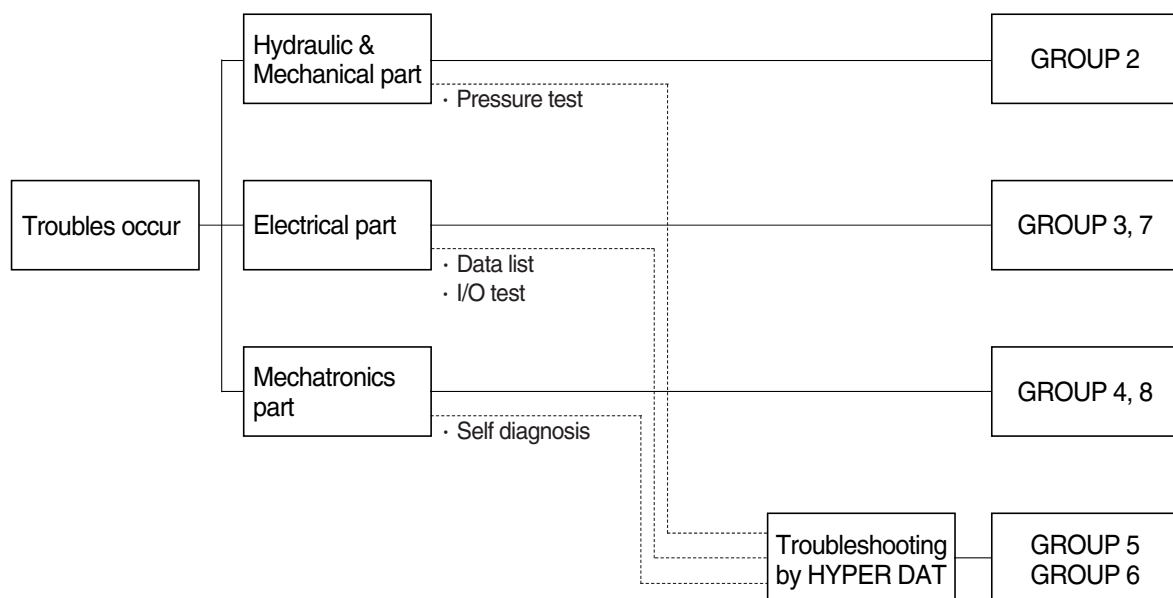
Troubles occur

Hydraulic & Mechanical part

· Pressure test

GROUP 2

Electrical part

· Data list
· I/O test

GROUP 3, 7

Mechatronics part

· Self diagnosis

GROUP 4, 8

Troubleshooting by HYPER DAT

GROUP 5
GROUP 6